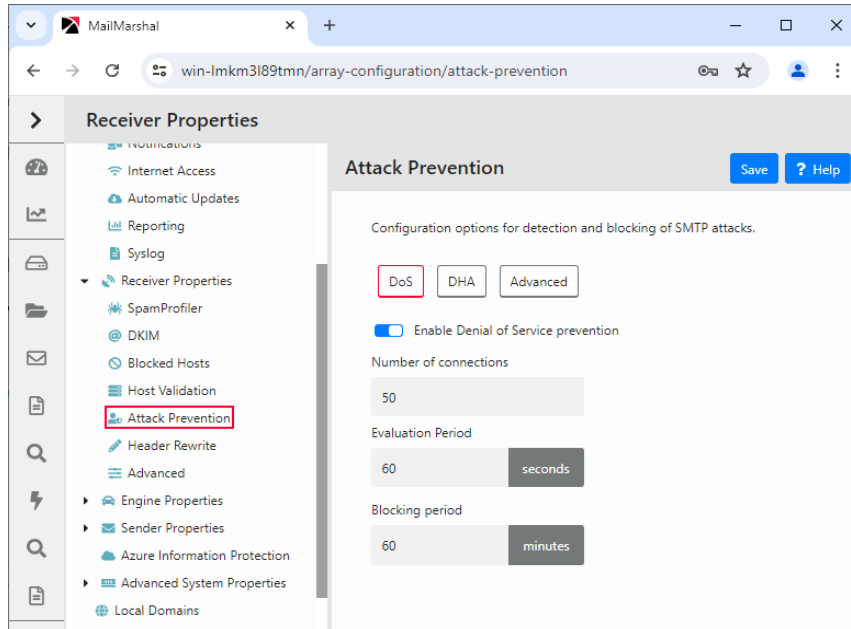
MailMarshal

win-lmkm3l89tmn/array-configuration/attack-prevention

Receiver Properties

Notifications
Internet Access
Automatic Updates
Reporting
Syslog
Receiver Properties
SpamProfiler
DKIM
Blocked Hosts
Host Validation
Attack Prevention
Header Rewrite
Advanced
Engine Properties
Sender Properties
Azure Information Protection
Advanced System Properties
Local Domains

Attack Prevention

Save
? Help

Configuration options for detection and blocking of SMTP attacks.

DoS
DHA
Advanced

Enable Denial of Service prevention

Number of connections
50

Evaluation Period
60
seconds

Blocking period
60
minutes